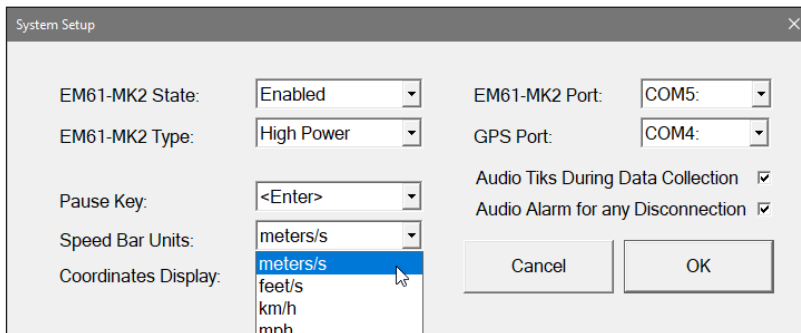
System Setup

EM61-MK2 State: Enabled
EM61-MK2 Type: High Power

Pause Key: <Enter>
Speed Bar Units: meters/s
Coordinates Display:

meters/s
feet/s
km/h
mph

EM61-MK2 Port: COM5:
GPS Port: COM4:

Audio Tiks During Data Collection
Audio Alarm for any Disconnection

Cancel
OK